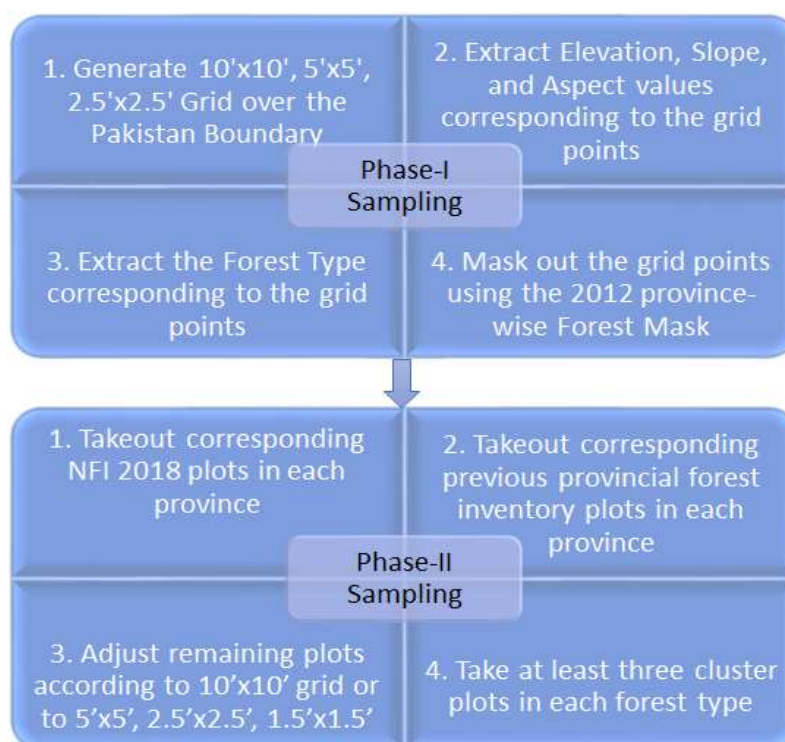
1. Generate 10'x10', 5'x5', 2.5'x2.5' Grid over the Pakistan Boundary

2. Extract Elevation, Slope, and Aspect values corresponding to the grid points

Phase-I Sampling

3. Extract the Forest Type corresponding to the grid points

4. Mask out the grid points using the 2012 province-wise Forest Mask

1. Takeout corresponding NFI 2018 plots in each province

2. Takeout corresponding previous provincial forest inventory plots in each province

Phase-II Sampling

3. Adjust remaining plots according to 10'x10' grid or to 5'x5', 2.5'x2.5', 1.5'x1.5'

4. Take at least three cluster plots in each forest type